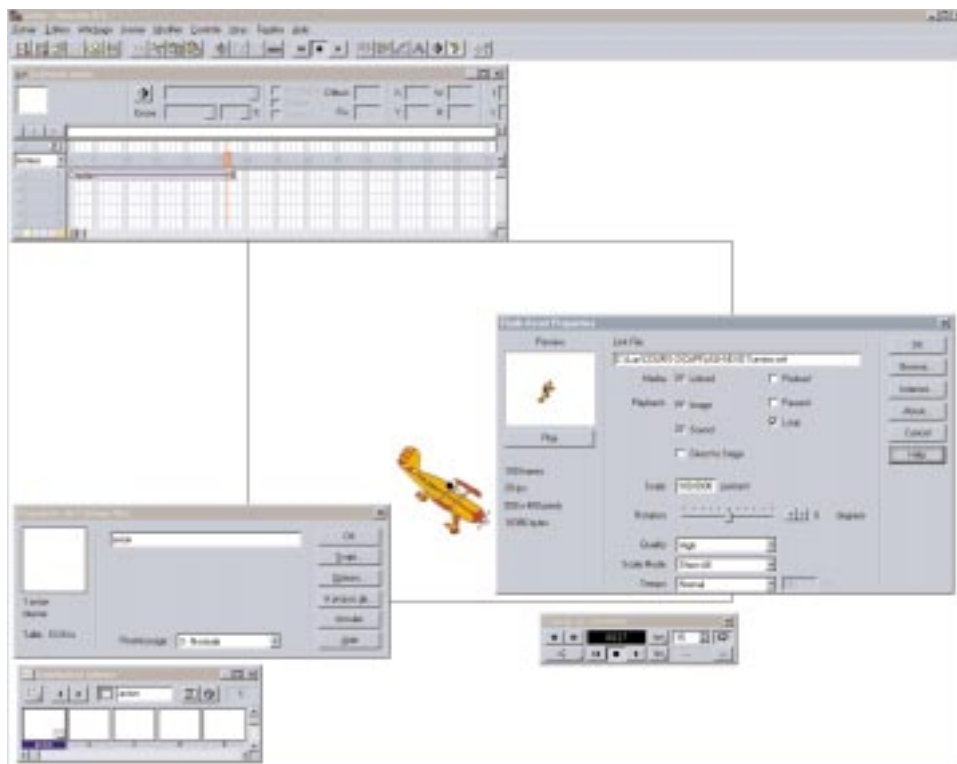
Fichier Edition Affichage Insertion Modifier Contrôle Xtras Fenêtre Aide

Cadence
Effets
Anim
Tandem

Flash Asset Properties
Preview
Link File
Media: Linked
Preloaded
Playback: Image
Paused
Sound
Loop
Direct to Stage
Play
Scale: 100.0000 percent
Rotation: 0 degrees
Quality: High
Scale Mode: Show All
Tempo: Normal
OK
Browse...
Internet...
About...
Cancel
Help

Tandem
Taille: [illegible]
OK
Script
Options
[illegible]
Annuler
Aide
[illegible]: 0 - Normale